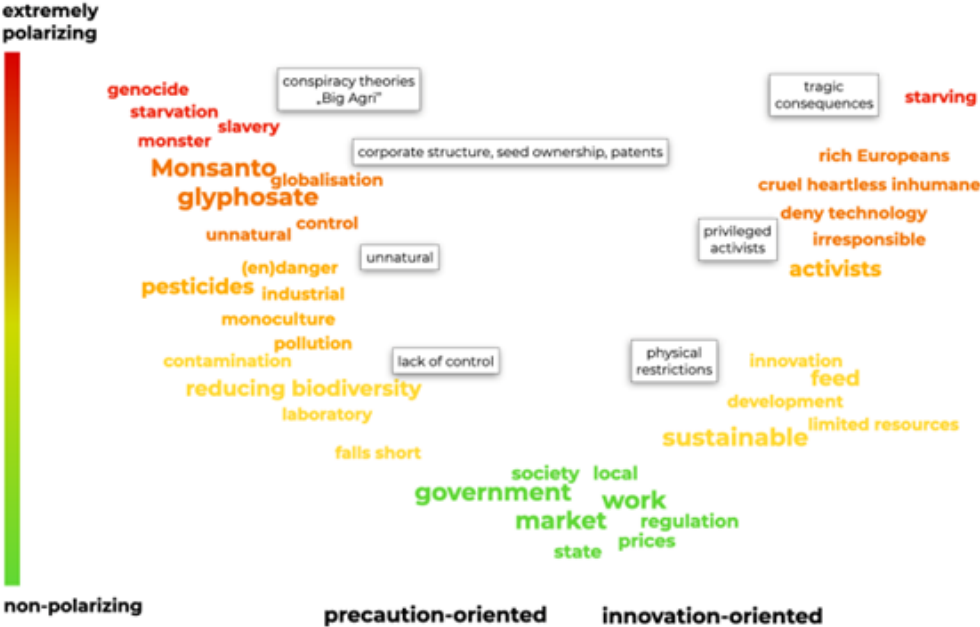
extremely polarizing

genocide
starvation
slavery
monster
Monsanto
globalisation
glyphosate
control
unnatural
(en)danger
pesticides
industrial
monoculture
pollution
contamination
reducing biodiversity
laboratory
falls short

conspiracy theories „Big Agri"
corporate structure, seed ownership, patents
unnatural
lack of control

tragic consequences
starving
rich Europeans
cruel heartless inhumane
deny technology
privileged activists
irresponsible
activists

physical restrictions
innovation
feed
development
limited resources
sustainable

society
local
government
work
market
regulation
state
prices

non-polarizing

precaution-oriented
innovation-oriented